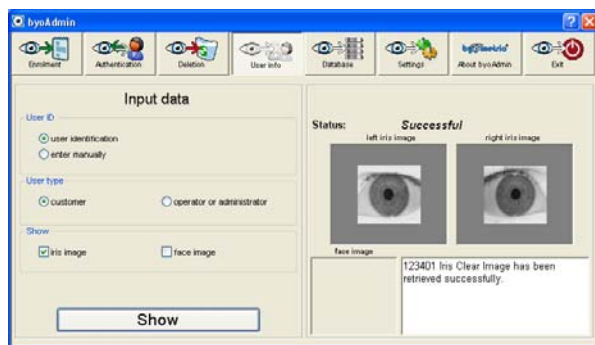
byoAdmin

Enrollment Authentication Deletion User Info Database Settings About byoAdmin Exit

byometric

Input data

User ID

user identification

enter manually

User type

customer

operator or administrator

Show

Iris image

face image

Show

Status: Successful

left iris image

right iris image

face image

123401 Iris Clear Image has been retrieved successfully.